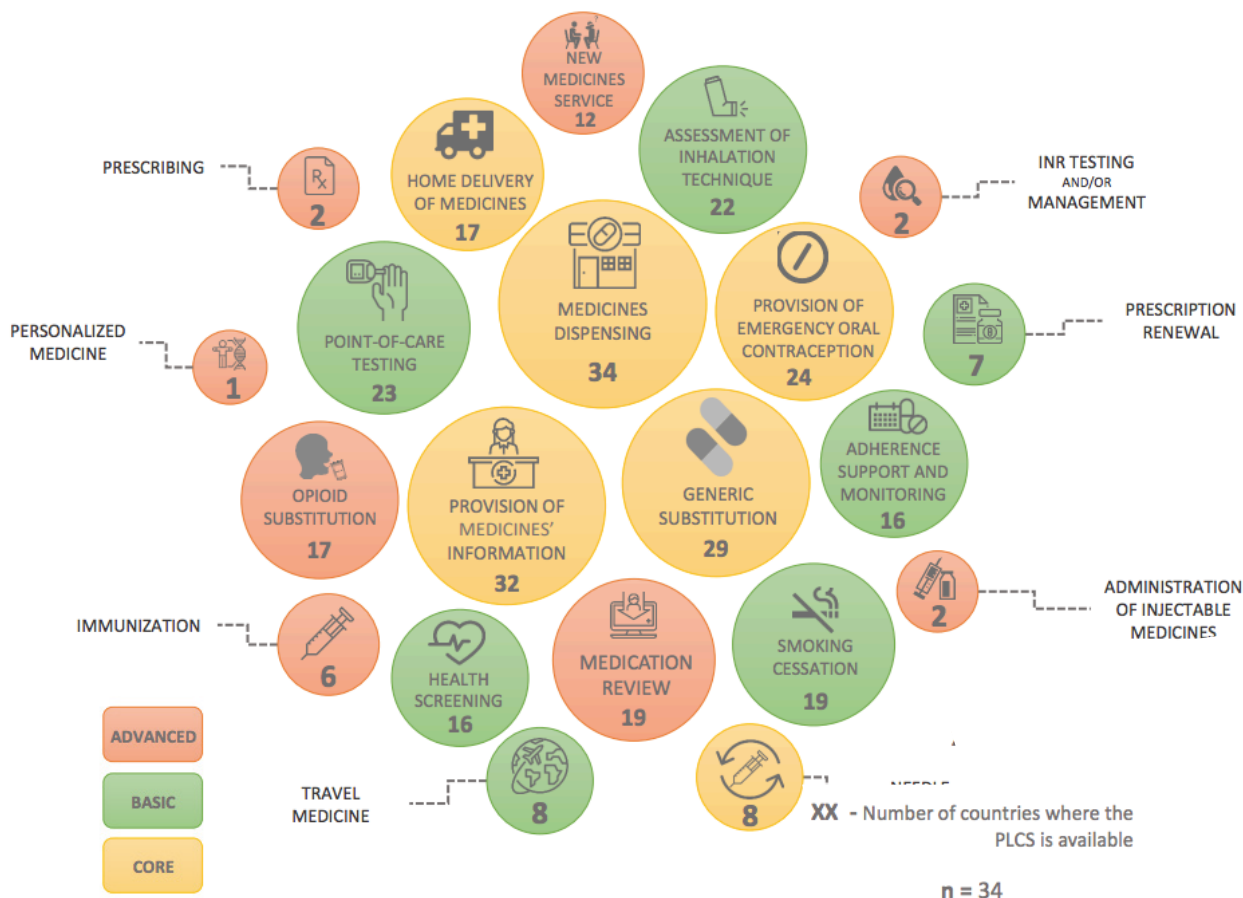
NEW MEDICINES SERVICE
12

ASSESSMENT OF INHALATION TECHNIQUE
22

HOME DELIVERY OF MEDICINES
17

PRESCRIBING
$R_x$
2

INR TESTING AND/OR MANAGEMENT
2

MEDICINES DISPENSING
34

PROVISION OF EMERGENCY ORAL CONTRACEPTION
24

POINT-OF-CARE TESTING
23

PRESCRIPTION RENEWAL
7

PERSONALIZED MEDICINE
1

ADHERENCE SUPPORT AND MONITORING
16

OPIOID SUBSTITUTION
17

PROVISION OF MEDICINES' INFORMATION
32

GENERIC SUBSTITUTION
29

ADMINISTRATION OF INJECTABLE MEDICINES
2

IMMUNIZATION
6

HEALTH SCREENING
16

MEDICATION REVIEW
19

SMOKING CESSATION
19

ADVANCED
BASIC
CORE

TRAVEL MEDICINE
8

8
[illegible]

XX - Number of countries where the PLCS is available

n = 34